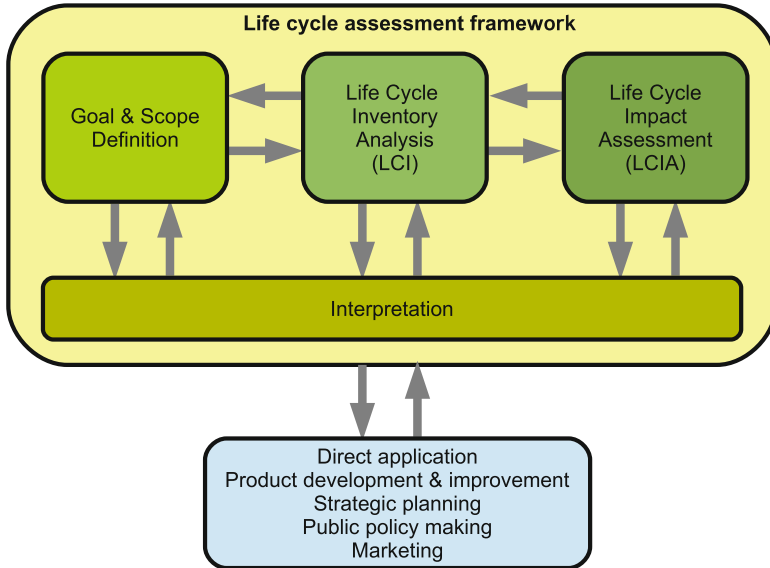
Life cycle assessment framework

Goal & Scope Definition

Life Cycle Inventory Analysis (LCI)

Life Cycle Impact Assessment (LCIA)

Interpretation

Direct application
Product development & improvement
Strategic planning
Public policy making
Marketing